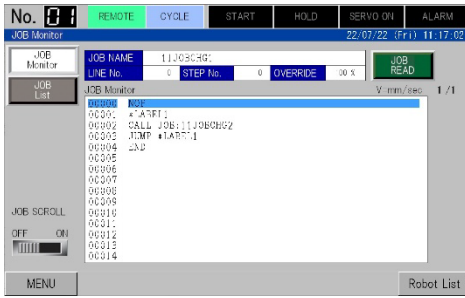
No. 01 REMOTE CYCLE START HOLD SERVO ON ALARM

JOB Monitor 22/07/22 (Fri) 11:17:02

JOB Monitor

JOB List

JOB NAME 11JOBCHG1
LINE No. 0 STEP No. 0 OVERRIDE 30 %

JOB READ

JOB Monitor V: mm/sec 1 / 1

00000 NOP
00001 *LABEL1
00002 CALL JOB:11JOBCHG2
00003 JUMP *LABEL1
00004 END
00005
00006
00007
00008
00009
00010
00011
00012
00013
00014

JOB SCROLL

OFF ON

MENU

Robot List